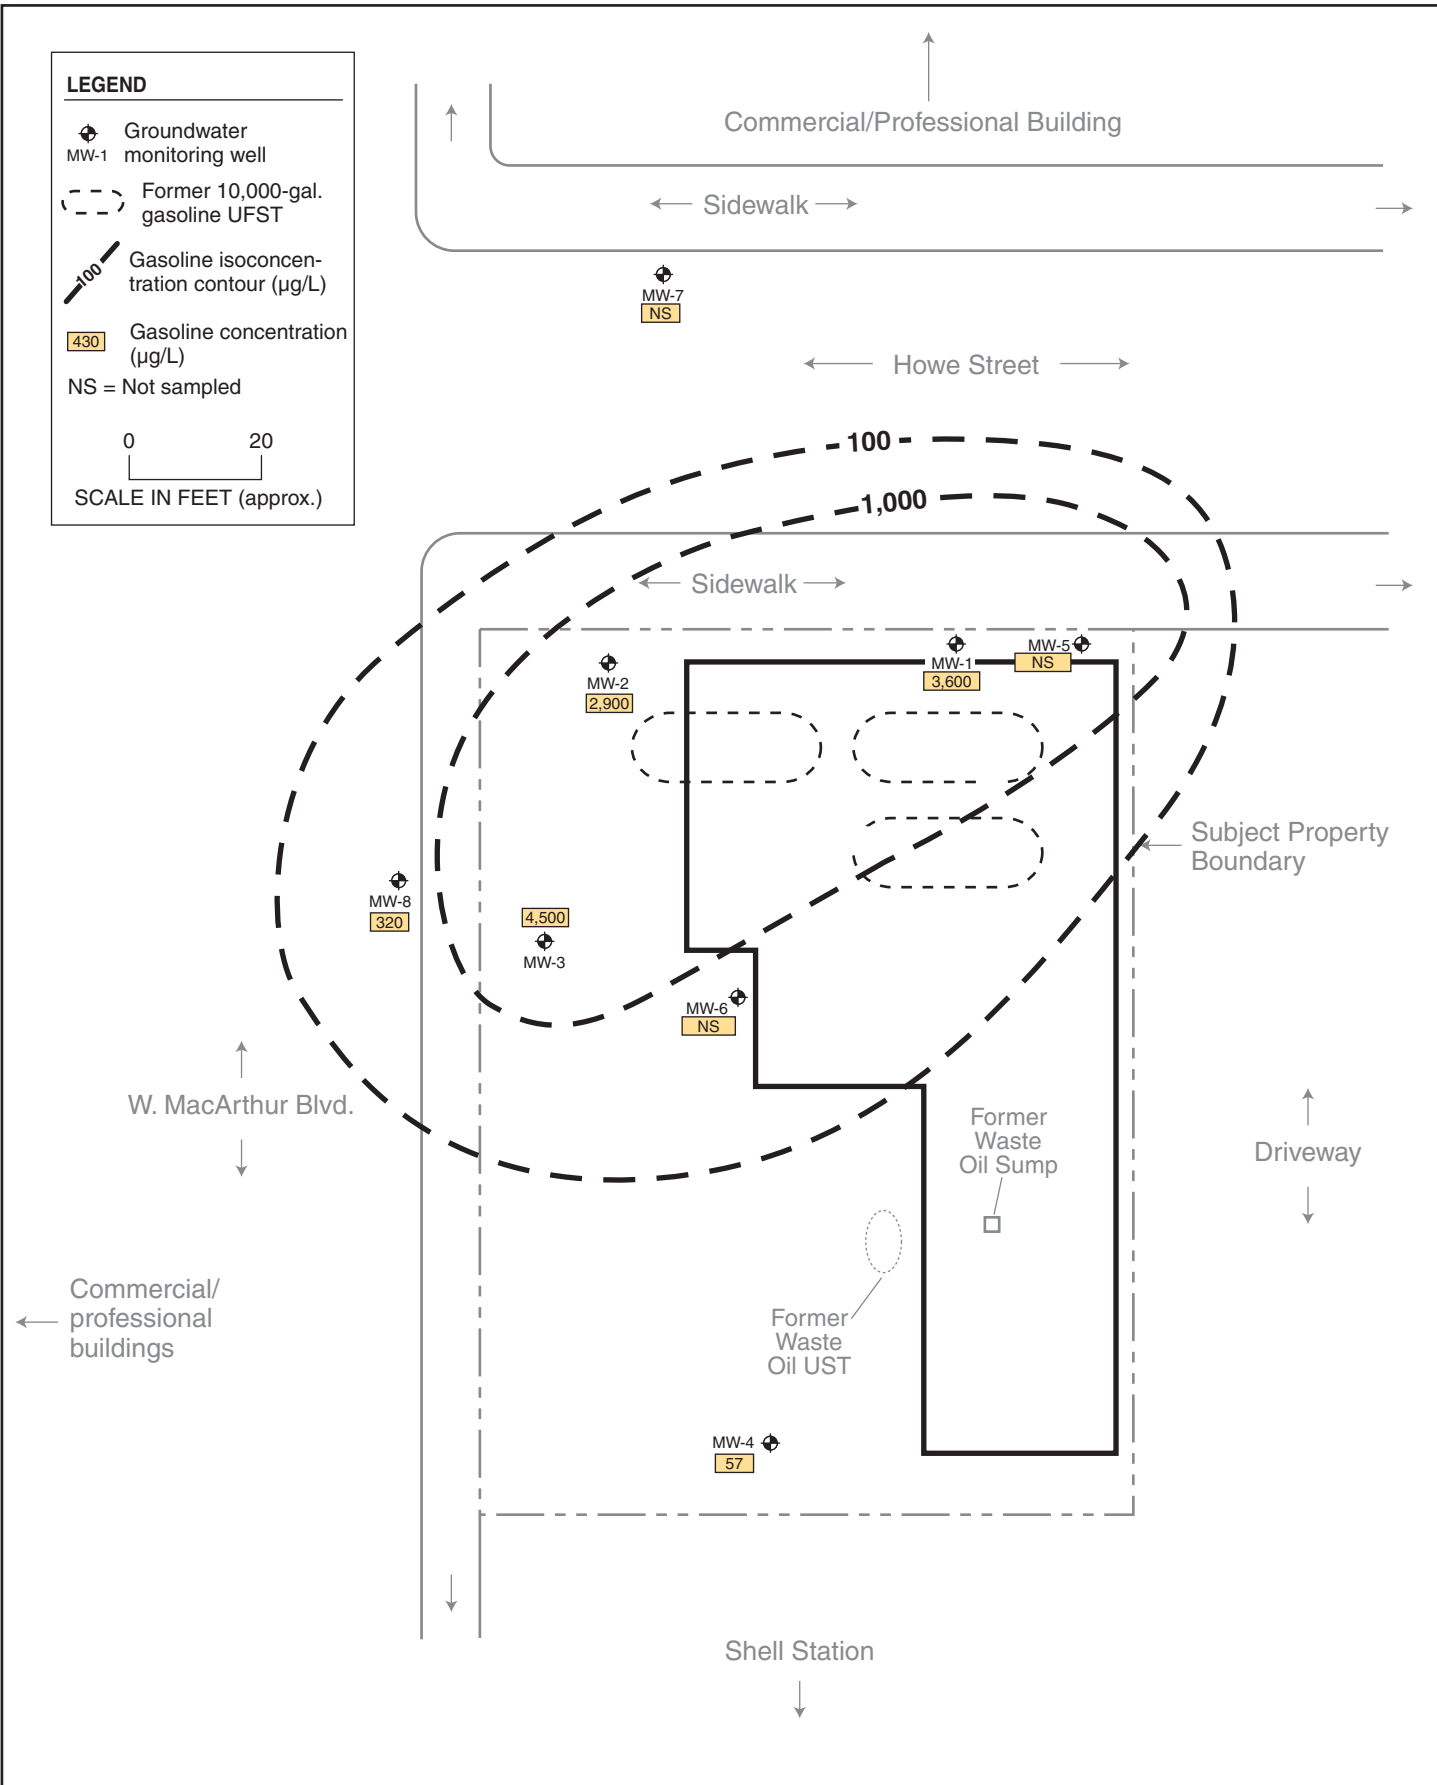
LEGEND

MW-1 Groundwater monitoring well

Former 10,000-gal. gasoline UFST

100 Gasoline isoconcentration contour (µg/L)

430 Gasoline concentration (µg/L)

NS = Not sampled

0 20

SCALE IN FEET (approx.)

Commercial/Professional Building

Sidewalk

MW-7
NS

Howe Street

100

1,000

Sidewalk

MW-2
2,900

MW-1
3,600

MW-5
NS

Subject Property Boundary

MW-8
320

4,500
MW-3

MW-6
NS

W. MacArthur Blvd.

Former Waste Oil Sump

Driveway

Commercial/ professional buildings

Former Waste Oil UST

MW-4
57

Shell Station